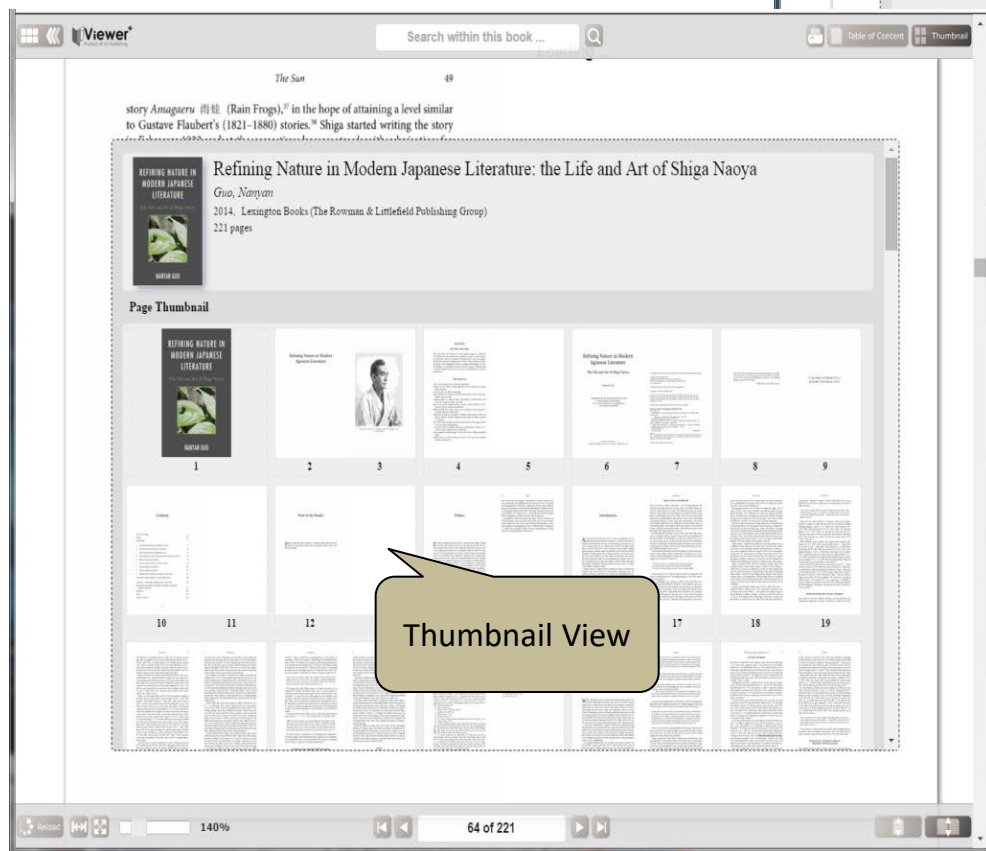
Viewer+

Search within this book ...

Table of Content
Thumbnail

The Sun 49

story *Amagaeru* 雨蛙 (Rain Frogs),$^{37}$ in the hope of attaining a level similar to Gustave Flaubert's (1821–1880) stories.$^{38}$ Shiga started writing the story

REFINING NATURE IN MODERN JAPANESE LITERATURE
NANYAN GUO

Refining Nature in Modern Japanese Literature: the Life and Art of Shiga Naoya
Guo, Nanyan
2014, Lexington Books (The Rowman & Littlefield Publishing Group)
221 pages

Page Thumbnail

REFINING NATURE IN MODERN JAPANESE LITERATURE
NANYAN GUO

1
2
3
4
5
6
7
8
9
10
11
12
17
18
19

Thumbnail View

Reload
140%
64 of 221